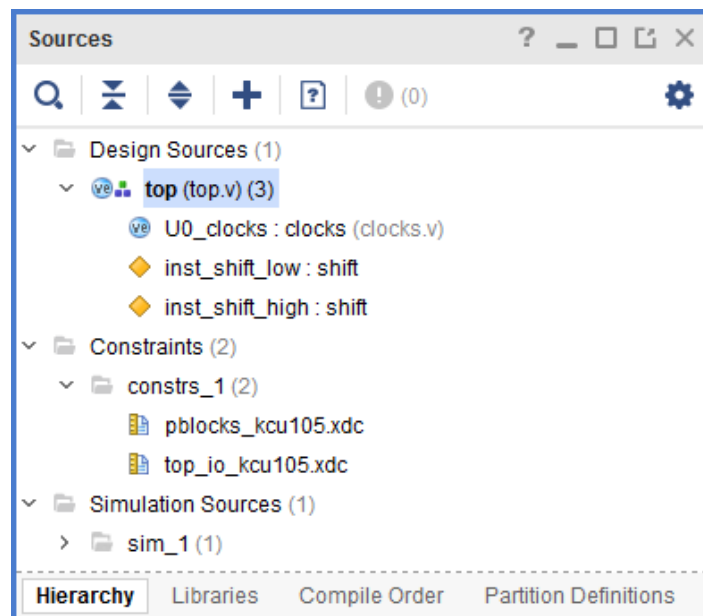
Sources ? _ □ ⧉ ×

(0)

Design Sources (1)
top (top.v) (3)
U0_clocks : clocks (clocks.v)
inst_shift_low : shift
inst_shift_high : shift
Constraints (2)
constrs_1 (2)
pblocks_kcu105.xdc
top_io_kcu105.xdc
Simulation Sources (1)
sim_1 (1)

Hierarchy Libraries Compile Order Partition Definitions